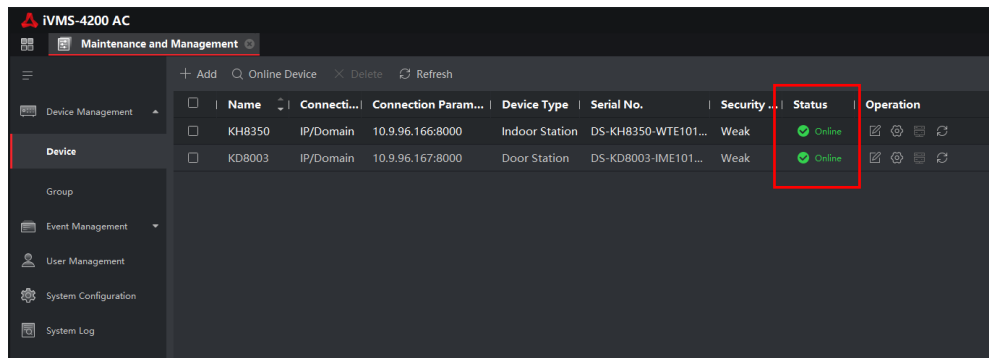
iVMS-4200 AC

Maintenance and Management

Device Management

Device

Group

Event Management

User Management

System Configuration

System Log

+ Add Online Device × Delete Refresh

| Name | Connecti... | Connection Param... | Device Type | Serial No. | Security ... | Status | Operation |
|---|---|---|---|---|---|---|---|
| KH8350 | IP/Domain | 10.9.96.166:8000 | Indoor Station | DS-KH8350-WTE101... | Weak | Online | |
| KD8003 | IP/Domain | 10.9.96.167:8000 | Door Station | DS-KD8003-IME101... | Weak | Online | |